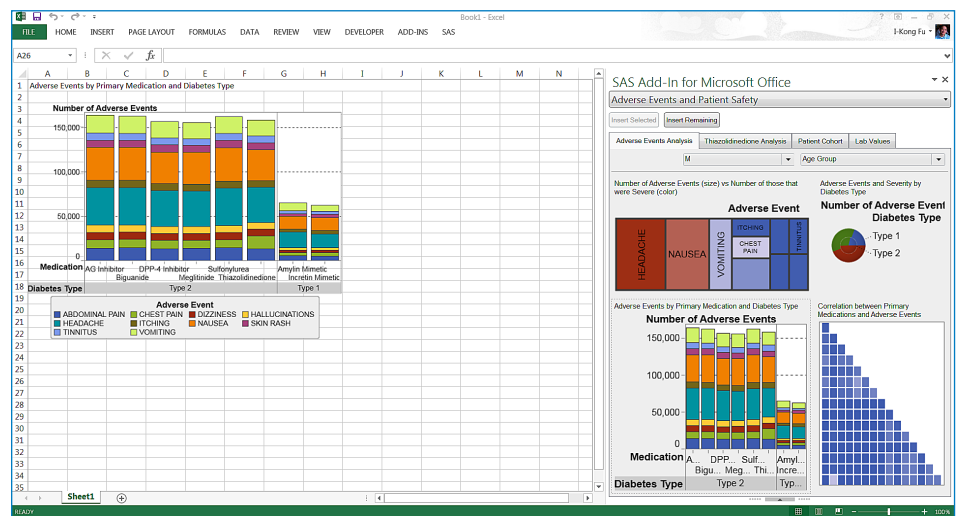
Book1 - Excel

FILE HOME INSERT PAGE LAYOUT FORMULAS DATA REVIEW VIEW DEVELOPER ADD-INS SAS

I-Kong Fu

A26

fx

A B C D E F G H I J K L M N

1 Adverse Events by Primary Medication and Diabetes Type

Number of Adverse Events

150,000
100,000
50,000
0

Medication
AG Inhibitor
Biguanide
DPP-4 Inhibitor
Meglitinide
Sulfonylurea
Thiazolidinedione
Amylin Mimetic
Incretin Mimetic

Diabetes Type
Type 2
Type 1

Adverse Event
ABDOMINAL PAIN
CHEST PAIN
DIZZINESS
HALLUCINATIONS
HEADACHE
ITCHING
NAUSEA
SKIN RASH
TINNITUS
VOMITING

Sheet1

READY

SAS Add-In for Microsoft Office

Adverse Events and Patient Safety

Insert Selected
Insert Remaining

Adverse Events Analysis
Thiazolidinedione Analysis
Patient Cohort
Lab Values

M
Age Group

Number of Adverse Events (size) vs Number of those that were Severe (color)

Adverse Event

HEADACHE
NAUSEA
VOMITING
ITCHING
CHEST PAIN
TINNITUS

Adverse Events and Severity by Diabetes Type

Number of Adverse Event
Diabetes Type

Type 1
Type 2

Adverse Events by Primary Medication and Diabetes Type

Number of Adverse Events

150,000
100,000
50,000
0

Medication
A...
Bigu...
DPP...
Meg...
Sulf...
Thi...
Amyl...
Incre...

Diabetes Type
Type 2
Typ...

Correlation between Primary Medications and Adverse Events

100%